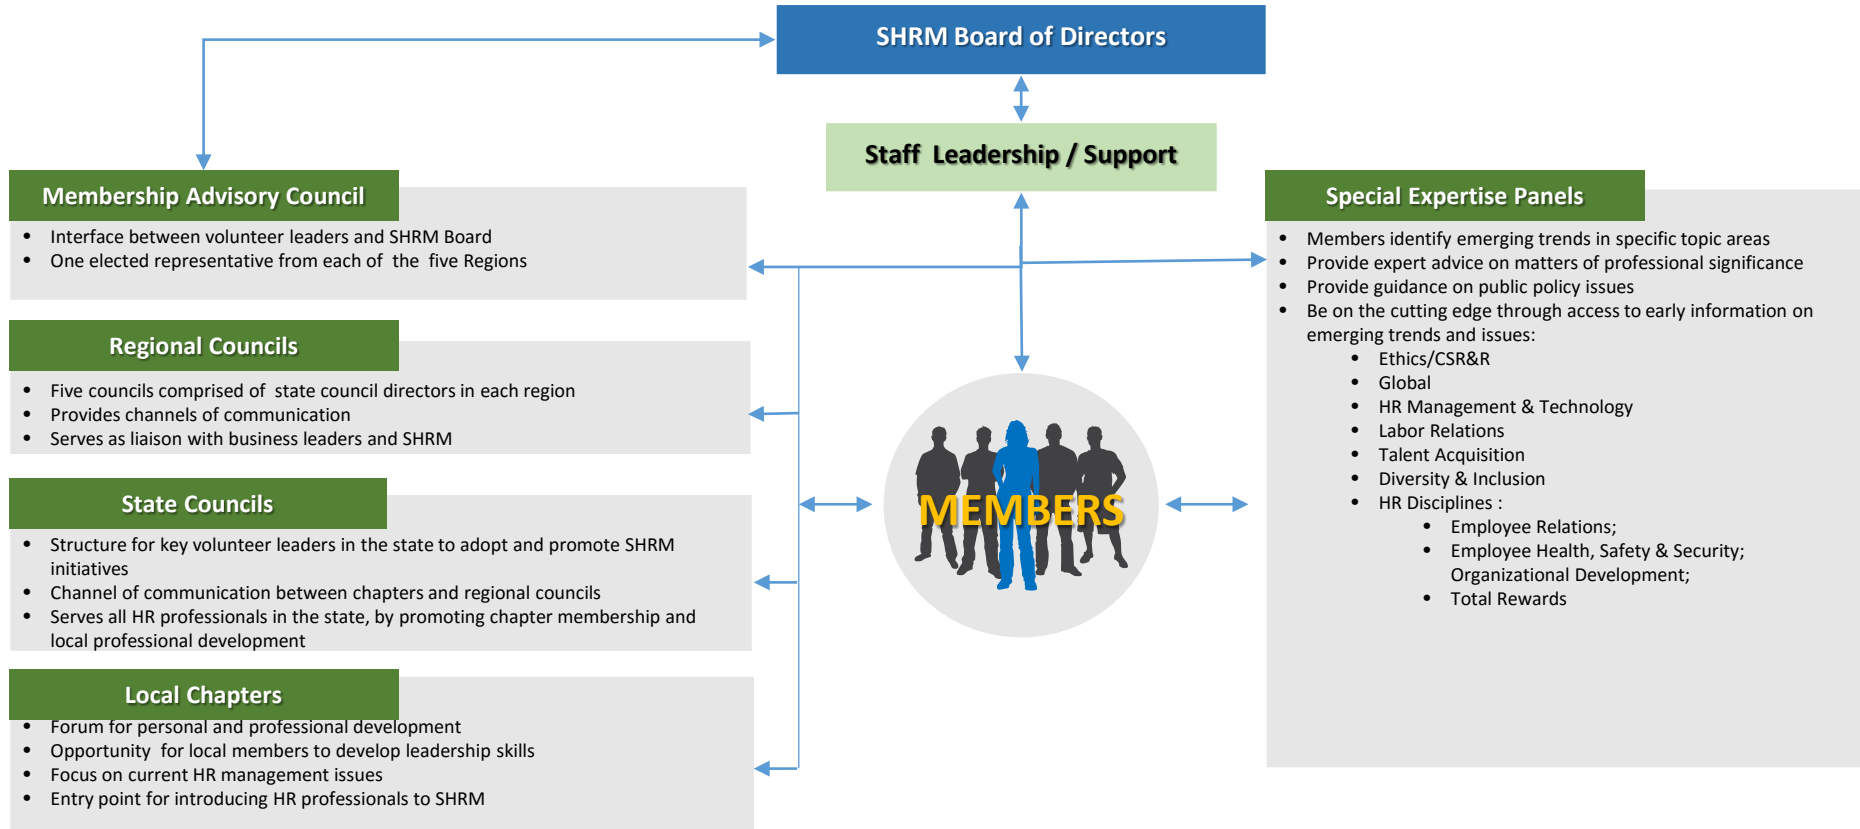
SHRM Board of Directors

Staff Leadership / Support

Membership Advisory Council

- Interface between volunteer leaders and SHRM Board
- One elected representative from each of the five Regions

Regional Councils

- Five councils comprised of state council directors in each region
- Provides channels of communication
- Serves as liaison with business leaders and SHRM

State Councils

- Structure for key volunteer leaders in the state to adopt and promote SHRM initiatives
- Channel of communication between chapters and regional councils
- Serves all HR professionals in the state, by promoting chapter membership and local professional development

Local Chapters

- Forum for personal and professional development
- Opportunity for local members to develop leadership skills
- Focus on current HR management issues
- Entry point for introducing HR professionals to SHRM

MEMBERS

Special Expertise Panels

- Members identify emerging trends in specific topic areas
- Provide expert advice on matters of professional significance
- Provide guidance on public policy issues
- Be on the cutting edge through access to early information on emerging trends and issues:
  - Ethics/CSR&R
  - Global
  - HR Management & Technology
  - Labor Relations
  - Talent Acquisition
  - Diversity & Inclusion
  - HR Disciplines :
    - Employee Relations;
    - Employee Health, Safety & Security; Organizational Development;
    - Total Rewards